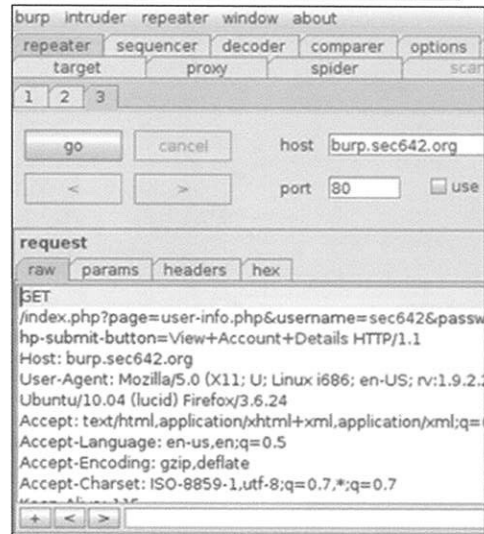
burp intruder repeater window about

repeater sequencer decoder comparer options

target proxy spider scan

1 2 3

go cancel host burp.sec642.org

< > port 80 use

request

raw params headers hex

GET /index.php?page=user-info.php&username=sec642&passw hp-submit-button=View+Account+Details HTTP/1.1
Host: burp.sec642.org
User-Agent: Mozilla/5.0 (X11; U; Linux i686; en-US; rv:1.9.2. Ubuntu/10.04 (lucid) Firefox/3.6.24
Accept: text/html,application/xhtml+xml,application/xml;q=
Accept-Language: en-us,en;q=0.5
Accept-Encoding: gzip,deflate
Accept-Charset: ISO-8859-1,utf-8;q=0.7,*;q=0.7
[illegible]

+ < >